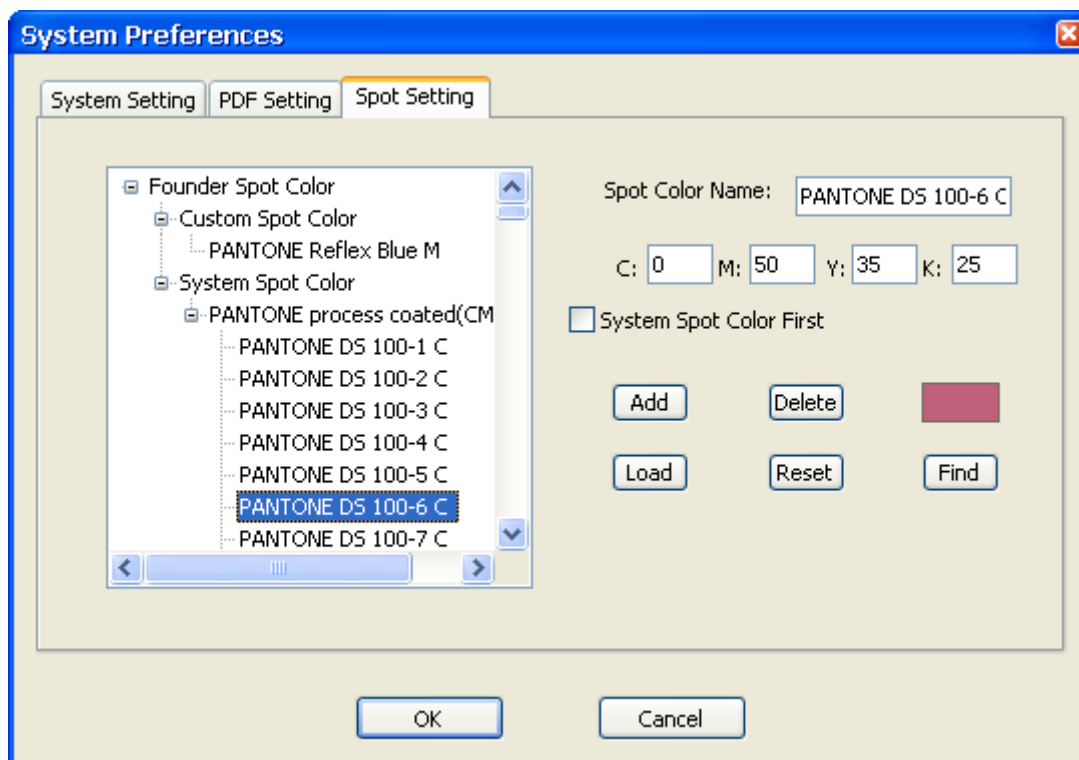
System Preferences

System Setting | PDF Setting | Spot Setting

Founder Spot Color
Custom Spot Color
PANTONE Reflex Blue M
System Spot Color
PANTONE process coated(CM
PANTONE DS 100-1 C
PANTONE DS 100-2 C
PANTONE DS 100-3 C
PANTONE DS 100-4 C
PANTONE DS 100-5 C
PANTONE DS 100-6 C
PANTONE DS 100-7 C

Spot Color Name: PANTONE DS 100-6 C

C: 0 M: 50 Y: 35 K: 25

System Spot Color First

Add
Delete
Load
Reset
Find

OK
Cancel